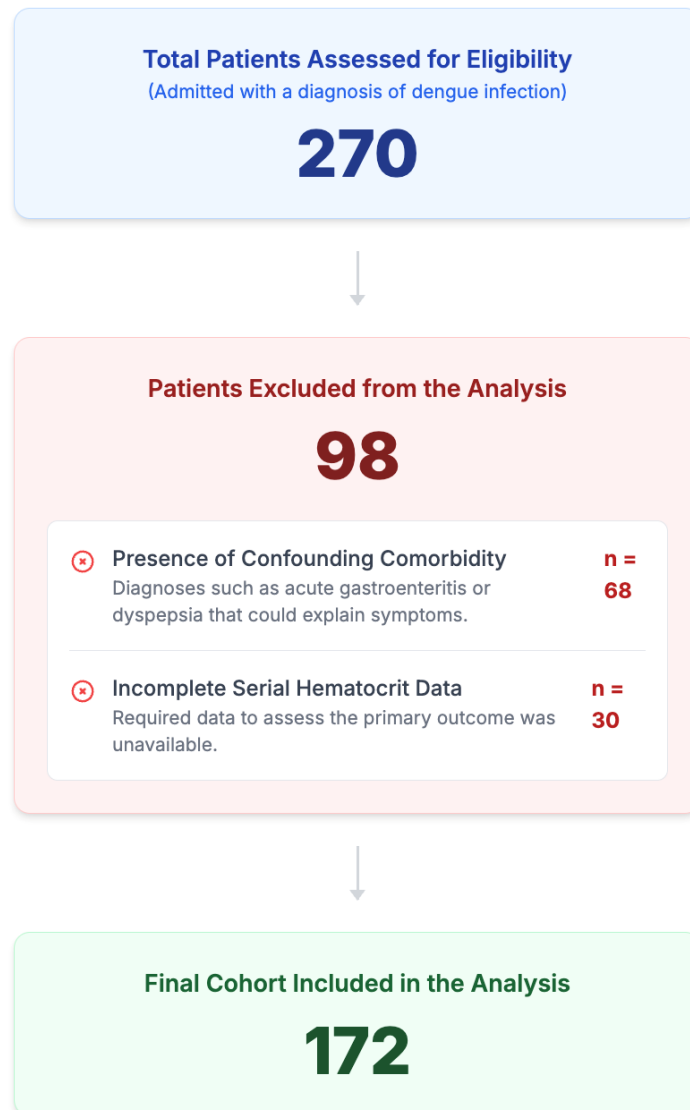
Total Patients Assessed for Eligibility
(Admitted with a diagnosis of dengue infection)
270

Patients Excluded from the Analysis
98

Presence of Confounding Comorbidity
Diagnoses such as acute gastroenteritis or dyspepsia that could explain symptoms.
n = 68

Incomplete Serial Hematocrit Data
Required data to assess the primary outcome was unavailable.
n = 30

Final Cohort Included in the Analysis
172